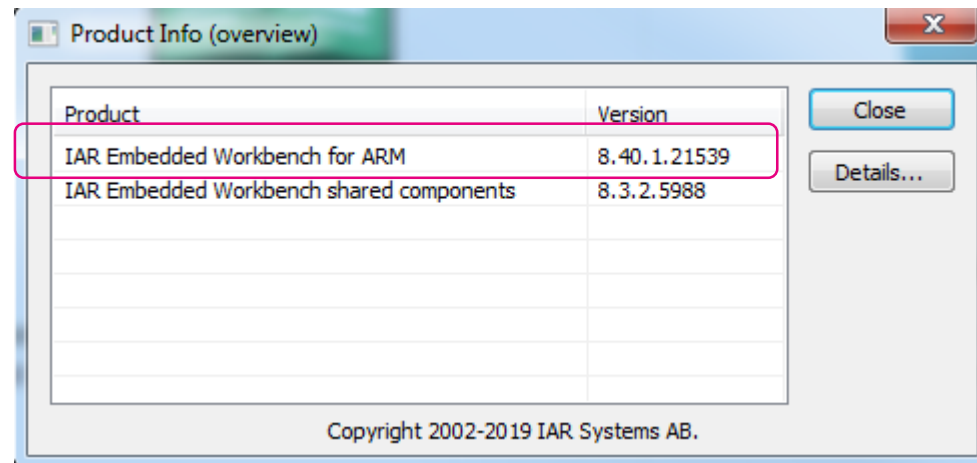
Product Info (overview)

| Product | Version |
|---|---|
| IAR Embedded Workbench for ARM | 8.40.1.21539 |
| IAR Embedded Workbench shared components | 8.3.2.5988 |

Close

Details...

Copyright 2002-2019 IAR Systems AB.